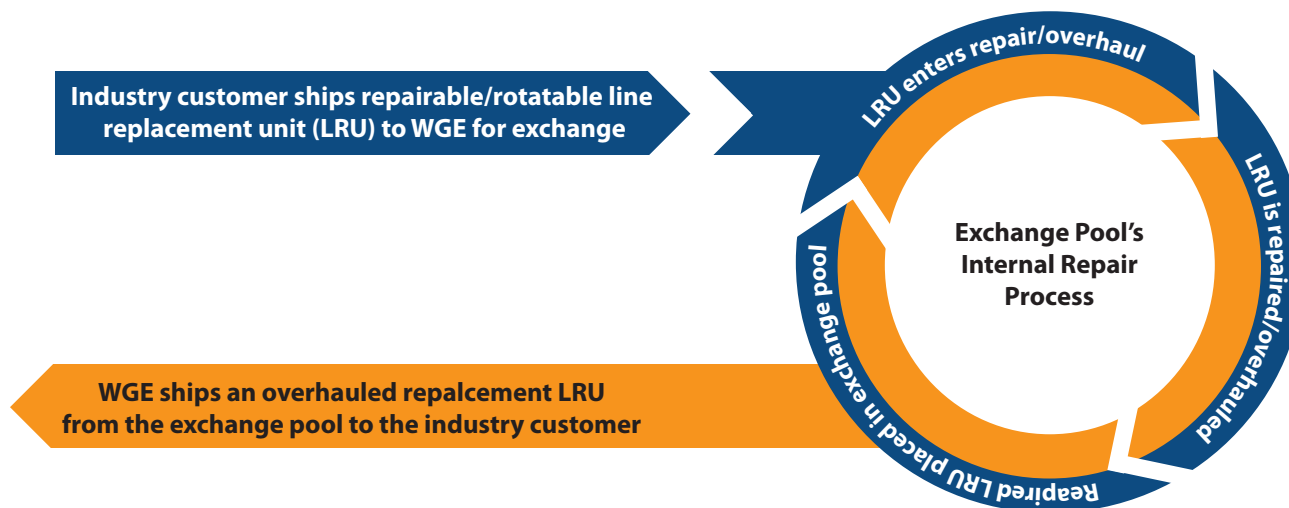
Industry customer ships repairable/rotatable line replacement unit (LRU) to WGE for exchange

LRU enters repair/overhaul

LRU is repaired/overhauled

Reapired LRU placed in exchange pool

Exchange Pool's Internal Repair Process

WGE ships an overhauled repalcement LRU from the exchange pool to the industry customer